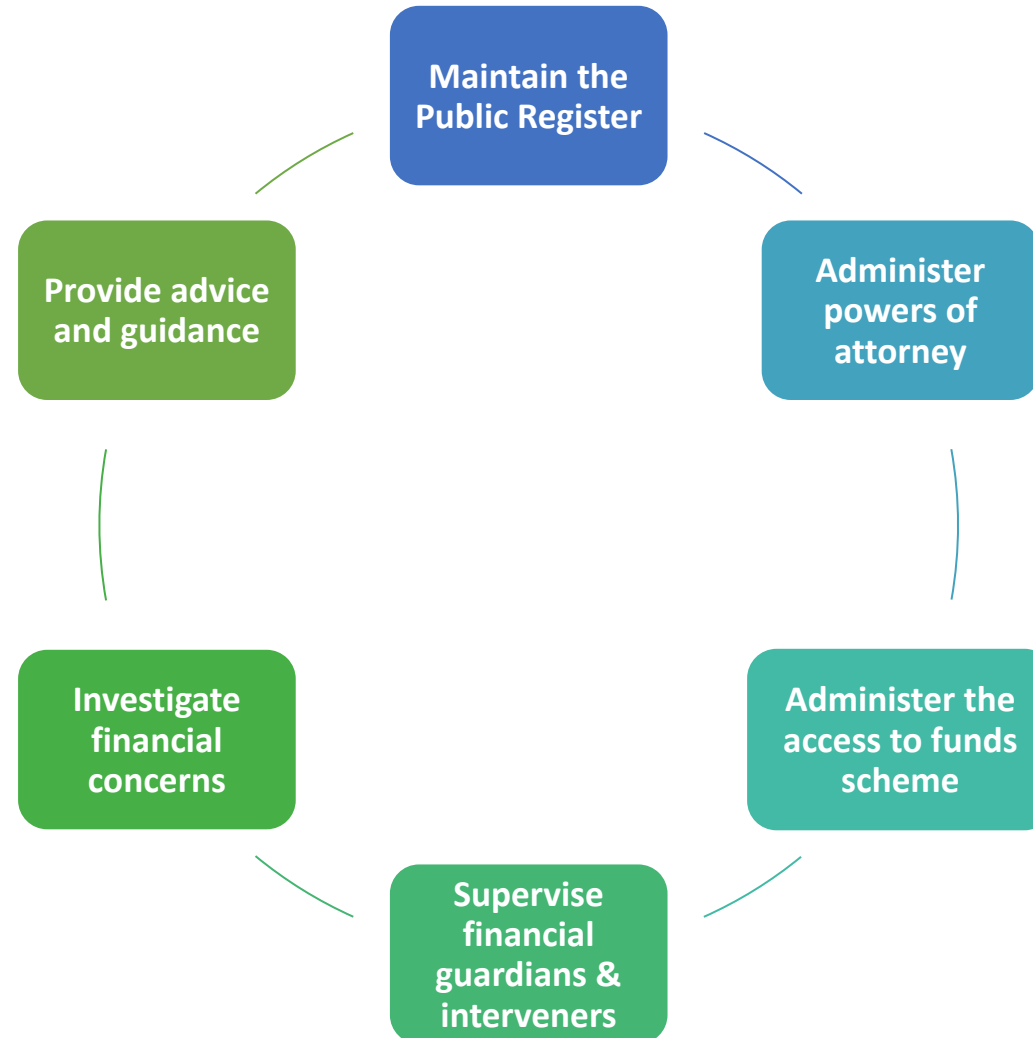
Maintain the Public Register

Administer powers of attorney

Administer the access to funds scheme

Supervise financial guardians & interveners

Investigate financial concerns

Provide advice and guidance